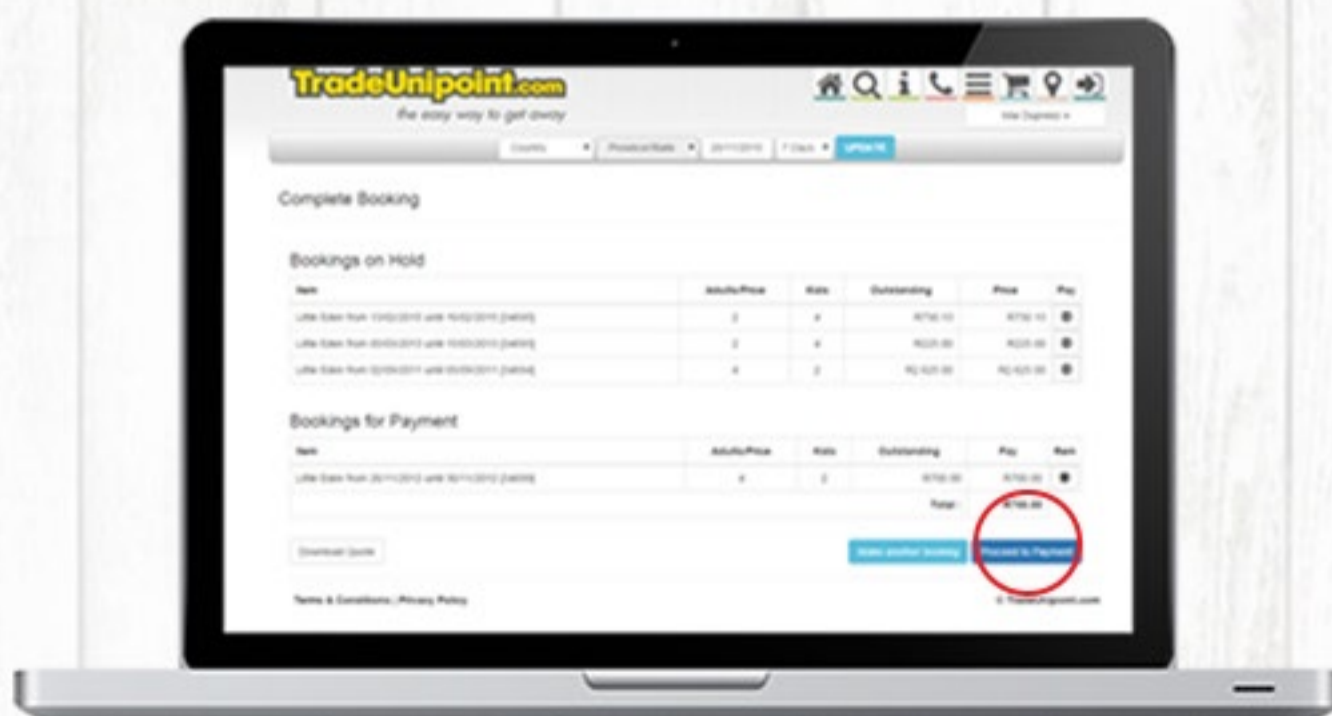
TradeUnipoint.com
the easy way to get away

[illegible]

Country | Province/State | 20/11/2010 | 7 Days | UPDATE

Complete Booking

Bookings on Hold

| Item | Adults/Price | Kids | Outstanding | Price | Pay |
|---|---|---|---|---|---|
| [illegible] | 2 | 4 | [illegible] | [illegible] | |
| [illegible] | 2 | 4 | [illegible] | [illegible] | |
| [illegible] | 4 | 2 | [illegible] | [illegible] | |

Bookings for Payment

| Item | Adults/Price | Kids | Outstanding | Pay | Rem |
|---|---|---|---|---|---|
| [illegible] | 4 | 2 | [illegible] | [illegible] | |
| | | | Total: | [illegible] | |

Download Quote

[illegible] | Proceed to Payment

Terms & Conditions | Privacy Policy

© TradeUnipoint.com